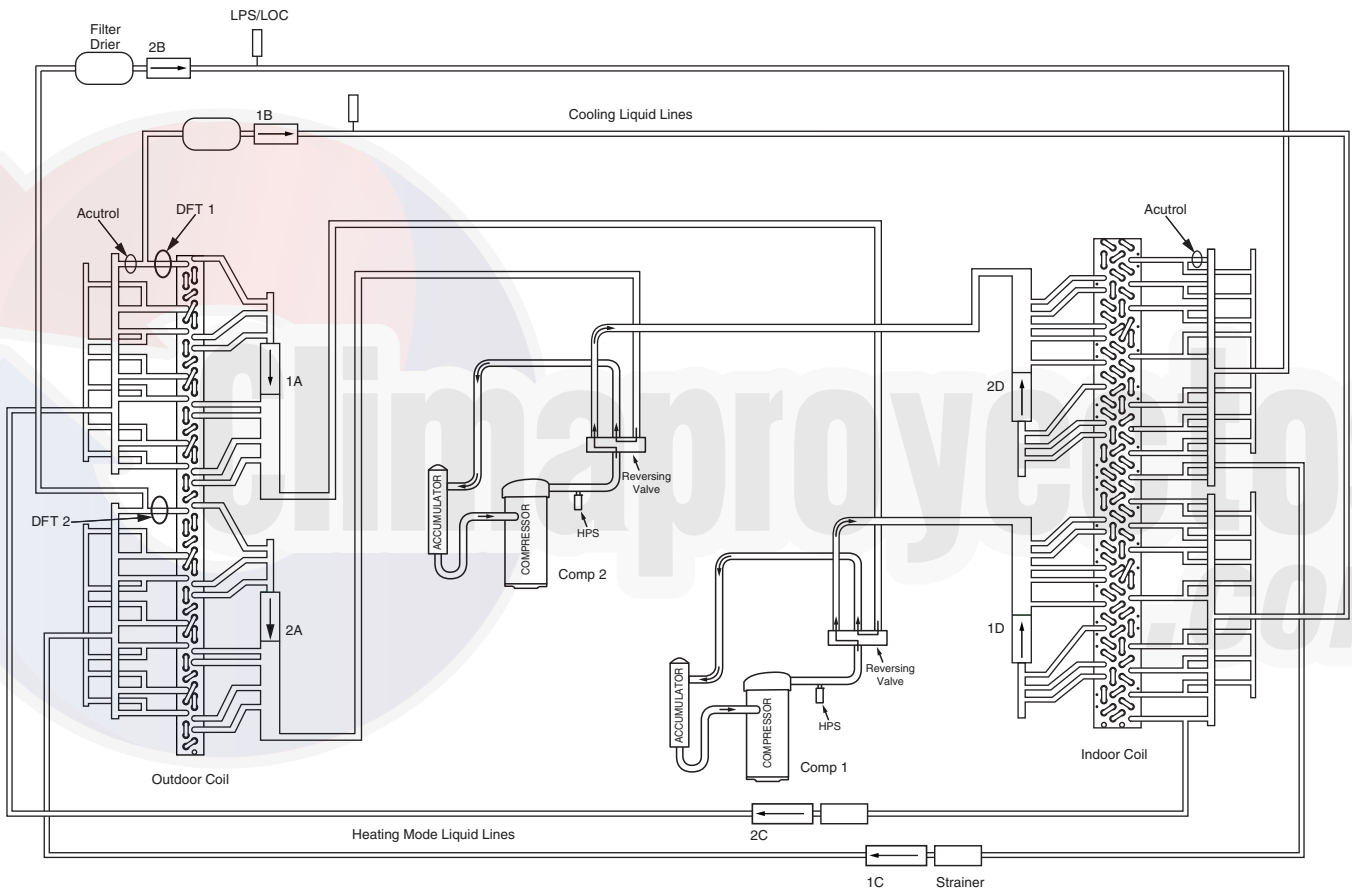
Filter Drier
2B
LPS/LOC
1B
Cooling Liquid Lines
Acutrol
DFT 1
Acutrol
1A
2D
Reversing Valve
ACCUMULATOR
COMPRESSOR
HPS
Comp 2
DFT 2
2A
1D
Reversing Valve
ACCUMULATOR
COMPRESSOR
HPS
Comp 1
Indoor Coil
Outdoor Coil
Heating Mode Liquid Lines
2C
1C
Strainer
climaproyectos.com